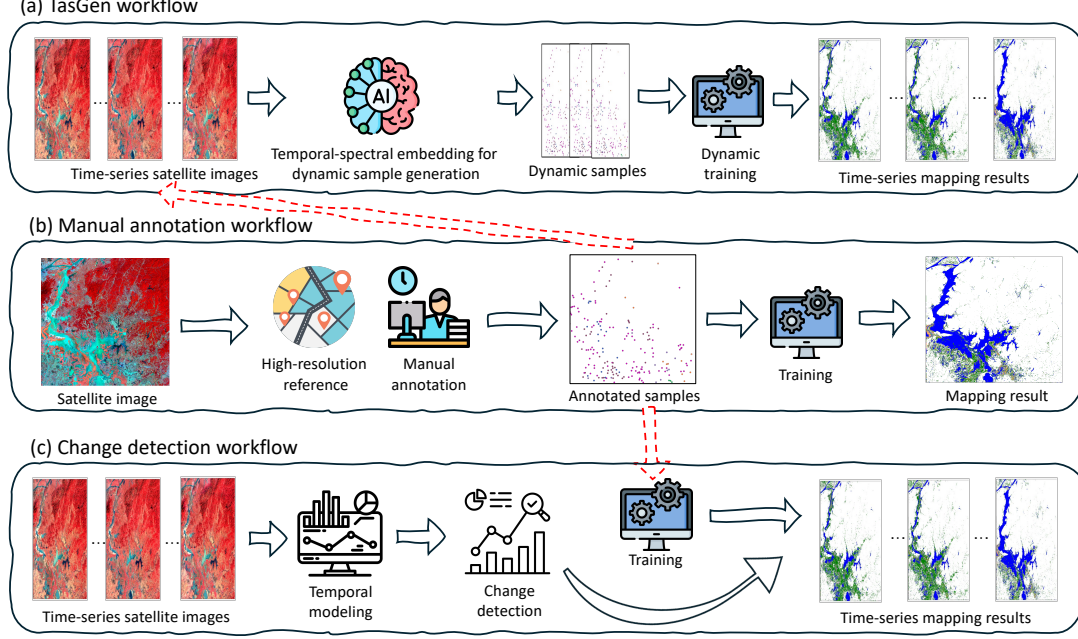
(a) TasGen workflow

...

...

AI

Temporal-spectral embedding for dynamic sample generation

Time-series satellite images

Dynamic samples

Dynamic training

...

...

Time-series mapping results

(b) Manual annotation workflow

Satellite image

High-resolution reference

Manual annotation

Annotated samples

Training

Mapping result

(c) Change detection workflow

...

...

Time-series satellite images

Temporal modeling

Change detection

Training

...

...

Time-series mapping results